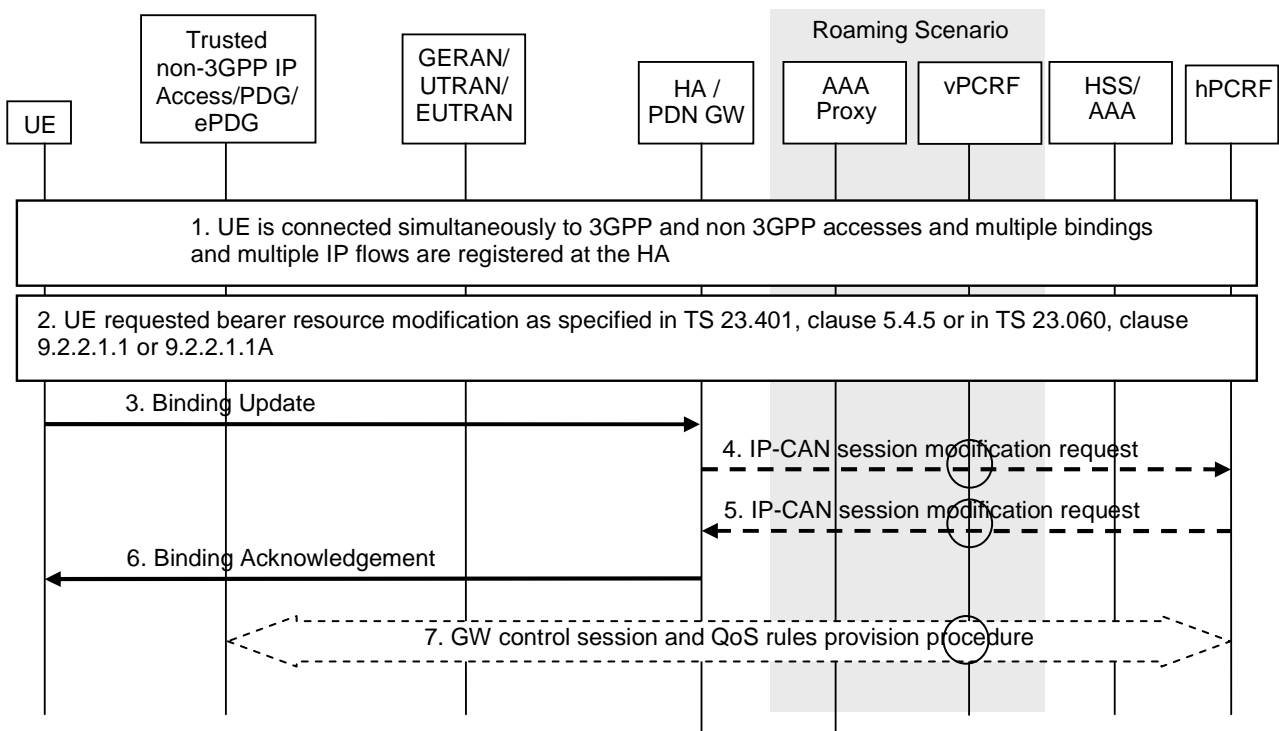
Roaming Scenario

UE

Trusted non-3GPP IP Access/PDG/ ePDG

GERAN/ UTRAN/ EUTRAN

HA / PDN GW

AAA Proxy

vPCRF

HSS/ AAA

hPCRF

1. UE is connected simultaneously to 3GPP and non 3GPP accesses and multiple bindings and multiple IP flows are registered at the HA

2. UE requested bearer resource modification as specified in TS 23.401, clause 5.4.5 or in TS 23.060, clause 9.2.2.1.1 or 9.2.2.1.1A

3. Binding Update

4. IP-CAN session modification request

5. IP-CAN session modification request

6. Binding Acknowledgement

7. GW control session and QoS rules provision procedure